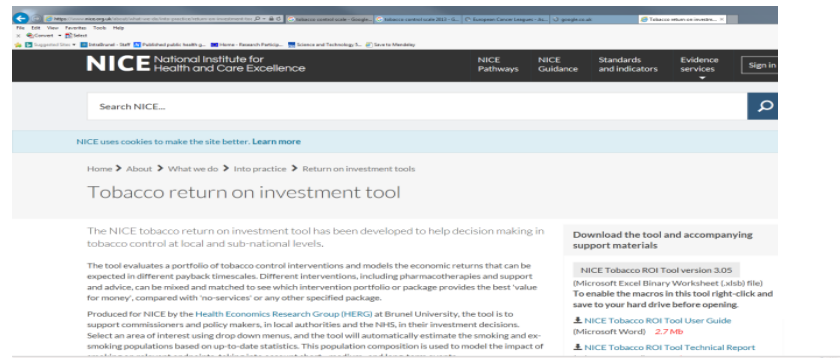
https://www.nice.org.uk/about/what-we-do/into-practice/return-on-investment-to
Tobacco control guide - Google...
Tobacco control guide 2013 - G...
European Cancer League - Eu...
google.co.uk
Tobacco return on investm...

File Edit View Favorites Tools Help
Convert Select
Suggested Sites IntraBrunel - Staff Published public health g... Home - Research Particip... Science and Technology S... Save to Mendeley

NICE National Institute for Health and Care Excellence
NICE Pathways
NICE Guidance
Standards and indicators
Evidence services
Sign in

Search NICE...

NICE uses cookies to make the site better. Learn more

Home > About > What we do > Into practice > Return on investment tools

Tobacco return on investment tool

The NICE tobacco return on investment tool has been developed to help decision making in tobacco control at local and sub-national levels.

The tool evaluates a portfolio of tobacco control interventions and models the economic returns that can be expected in different payback timescales. Different interventions, including pharmacotherapies and support and advice, can be mixed and matched to see which intervention portfolio or package provides the best 'value for money', compared with 'no-services' or any other specified package.

Produced for NICE by the Health Economics Research Group (HERG) at Brunel University, the tool is to support commissioners and policy makers, in local authorities and the NHS, in their investment decisions. Select an area of interest using drop down menus, and the tool will automatically estimate the smoking and ex-smoking populations based on up-to-date statistics. This population composition is used to model the impact of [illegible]

Download the tool and accompanying support materials

NICE Tobacco ROI Tool version 3.05
(Microsoft Excel Binary Worksheet (.xlsb) file)
To enable the macros in this tool right-click and save to your hard drive before opening.

NICE Tobacco ROI Tool User Guide (Microsoft Word) 2.7 Mb

NICE Tobacco ROI Tool Technical Report